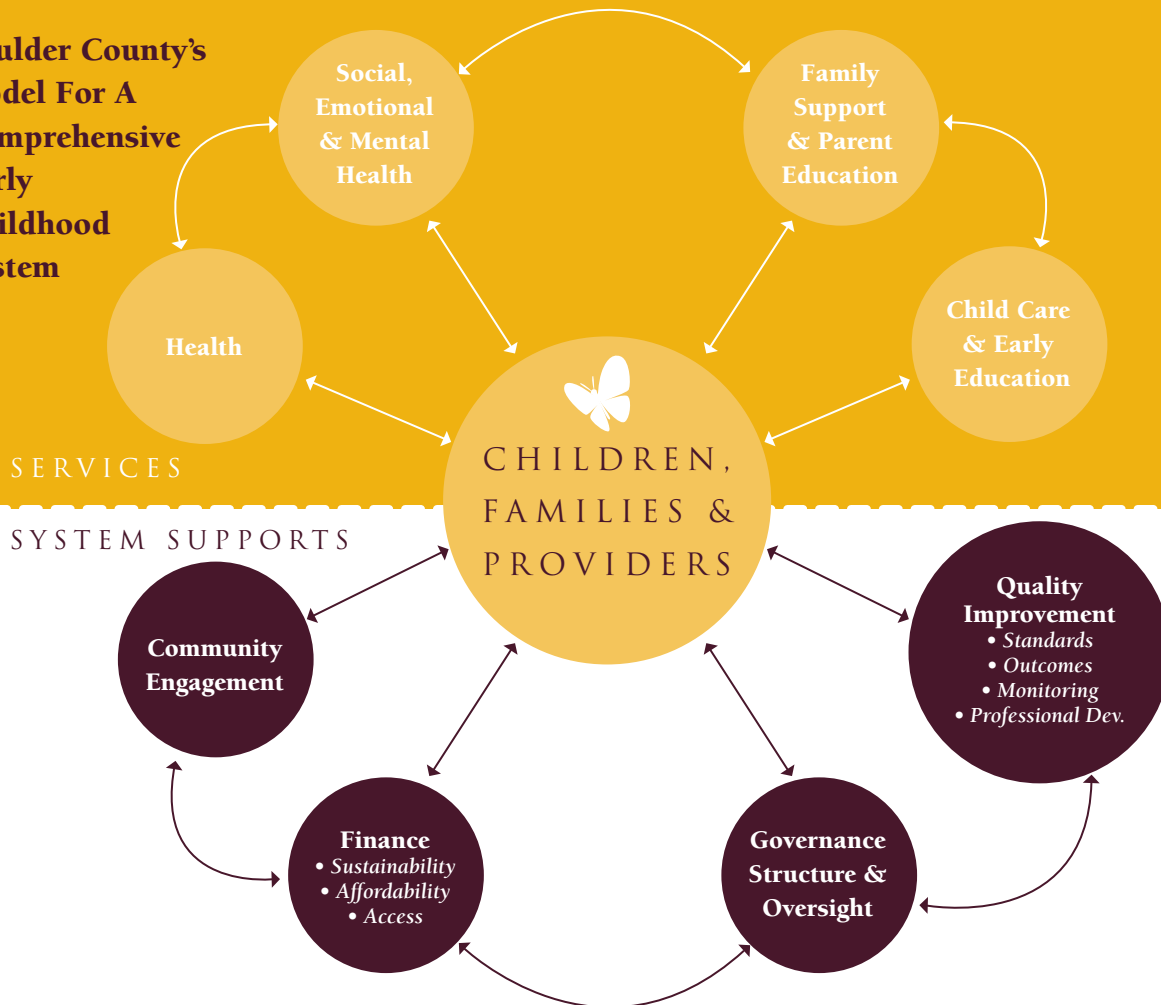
ulder County's
odel For A
mprehensive
rly
ildhood
stem

Social, Emotional & Mental Health

Family Support & Parent Education

Health

Child Care & Early Education

CHILDREN, FAMILIES & PROVIDERS

SERVICES

SYSTEM SUPPORTS

Community Engagement

Quality Improvement
• Standards
• Outcomes
• Monitoring
• Professional Dev.

Finance
• Sustainability
• Affordability
• Access

Governance Structure & Oversight